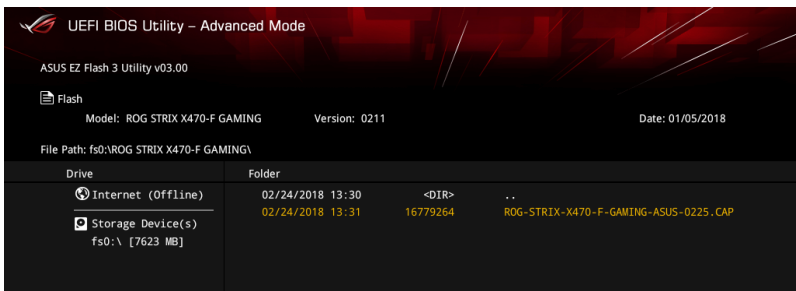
UEFI BIOS Utility – Advanced Mode

ASUS EZ Flash 3 Utility v03.00

Flash

Model: ROG STRIX X470-F GAMING

Version: 0211

Date: 01/05/2018

File Path: fs0:\ROG STRIX X470-F GAMING\

Drive

Folder

Internet (Offline)

Storage Device(s)

fs0:\ [7623 MB]

| | | |
|---|---|---|
| 02/24/2018 13:30 | <DIR> | .. |
| 02/24/2018 13:31 | 16779264 | ROG-STRIX-X470-F-GAMING-ASUS-0225.CAP |